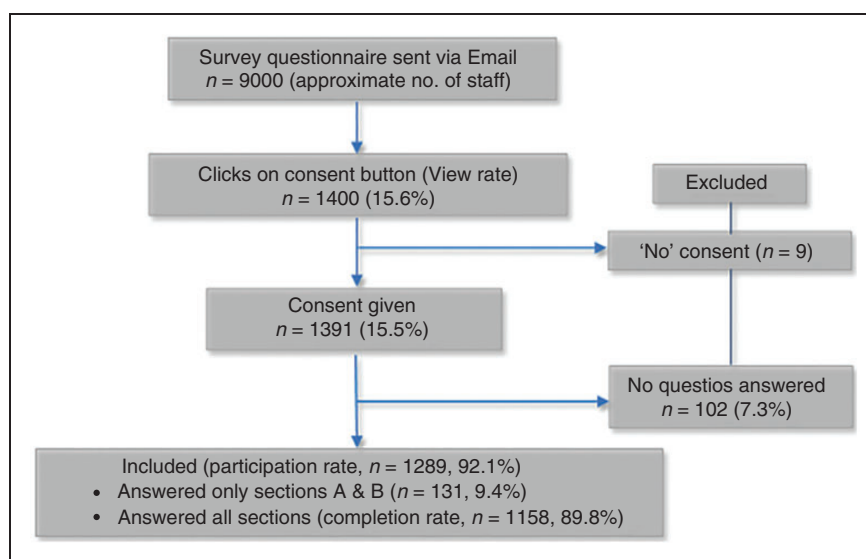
Survey questionnaire sent via Email
$n$ = 9000 (approximate no. of staff)

Clicks on consent button (View rate)
$n$ = 1400 (15.6%)

Excluded

'No' consent ($n$ = 9)

Consent given
$n$ = 1391 (15.5%)

No questios answered
$n$ = 102 (7.3%)

Included (participation rate, $n$ = 1289, 92.1%)
• Answered only sections A & B ($n$ = 131, 9.4%)
• Answered all sections (completion rate, $n$ = 1158, 89.8%)